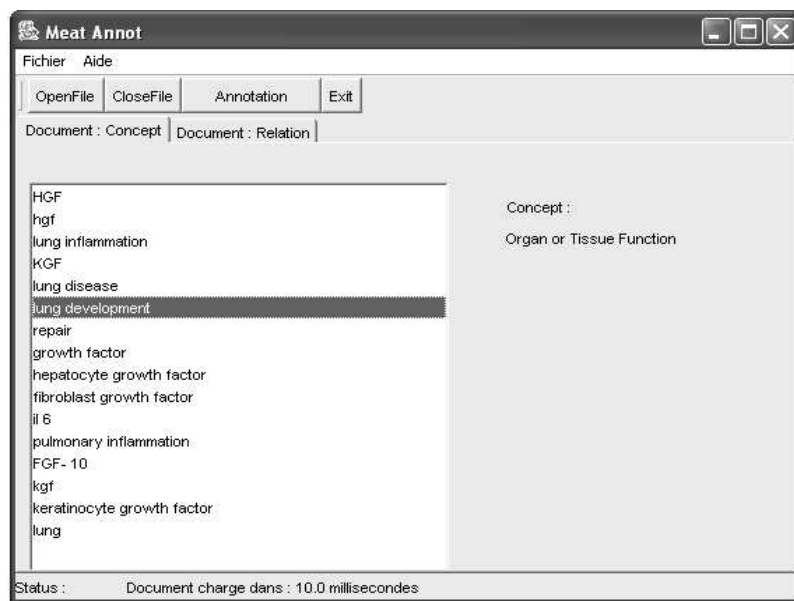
Meat Annot

Fichier Aide

OpenFile CloseFile Annotation Exit

Document : Concept Document : Relation

HGF
hgf
lung inflammation
KGF
lung disease
lung development
repair
growth factor
hepatocyte growth factor
fibroblast growth factor
il 6
pulmonary inflammation
FGF- 10
kgf
keratinocyte growth factor
lung

Concept :

Organ or Tissue Function

Status : Document charge dans : 10.0 millisecondes